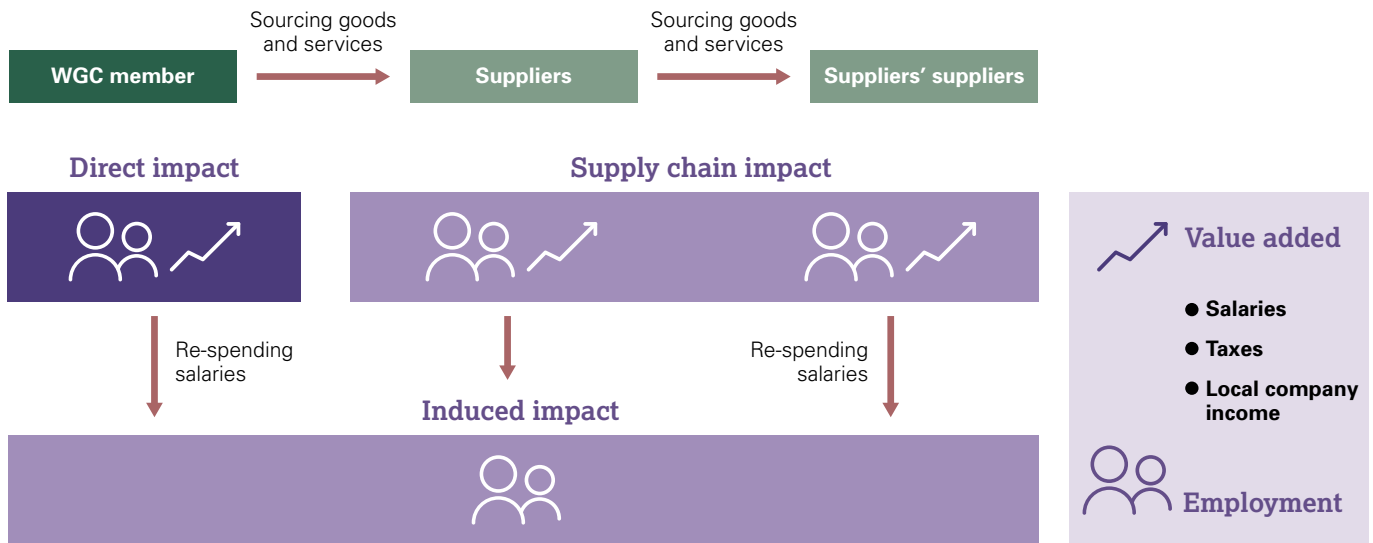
Sourcing goods and services

Sourcing goods and services

WGC member

Suppliers

Suppliers' suppliers

Direct impact

Supply chain impact

Re-spending salaries

Re-spending salaries

Induced impact

Value added

Salaries

Taxes

Local company income

Employment